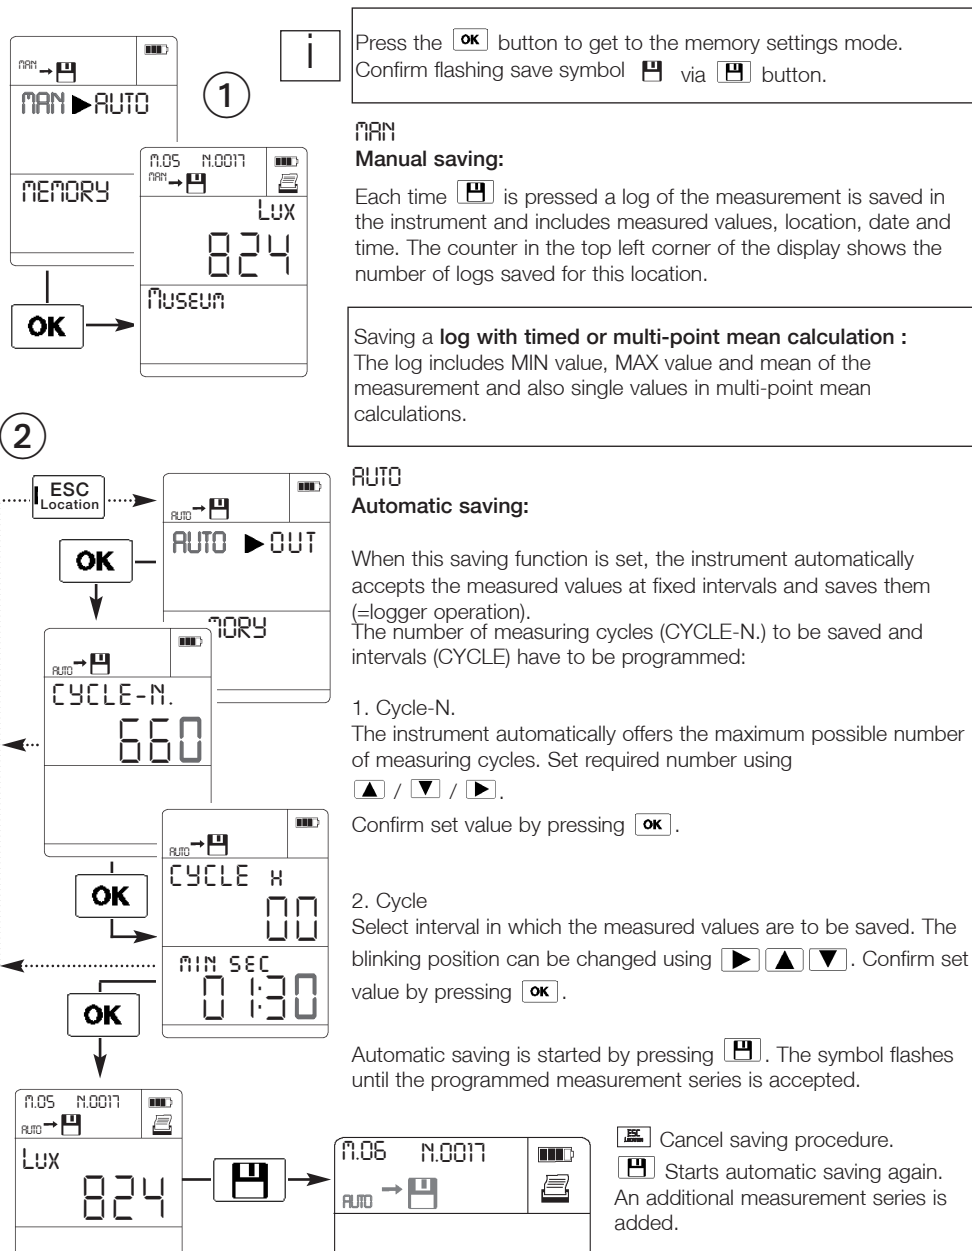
MAN → 

MAN ▶ AUTO

MEMORY

1

M.05 N.0017

MAN →

Lux

824

Museum

OK

i

Press the OK button to get to the memory settings mode. Confirm flashing save symbol via button.

MAN
Manual saving:

Each time is pressed a log of the measurement is saved in the instrument and includes measured values, location, date and time. The counter in the top left corner of the display shows the number of logs saved for this location.

Saving a log with timed or multi-point mean calculation : The log includes MIN value, MAX value and mean of the measurement and also single values in multi-point mean calculations.

2

ESC Location

AUTO →

AUTO ▶ OUT

MORY

OK

AUTO →

CYCLE-N.

660

AUTO →

CYCLE H

00

MIN SEC

01:30

OK

OK

AUTO
Automatic saving:

When this saving function is set, the instrument automatically accepts the measured values at fixed intervals and saves them (=logger operation).
The number of measuring cycles (CYCLE-N.) to be saved and intervals (CYCLE) have to be programmed:

1. Cycle-N.
The instrument automatically offers the maximum possible number of measuring cycles. Set required number using ▲ / ▼ / ▶.
Confirm set value by pressing OK.

2. Cycle
Select interval in which the measured values are to be saved. The blinking position can be changed using ▶ ▲ ▼. Confirm set value by pressing OK.

Automatic saving is started by pressing . The symbol flashes until the programmed measurement series is accepted.

M.05 N.0017

AUTO →

Lux

824

M.06 N.0017

AUTO →

ESC Cancel saving procedure.
Starts automatic saving again. An additional measurement series is added.